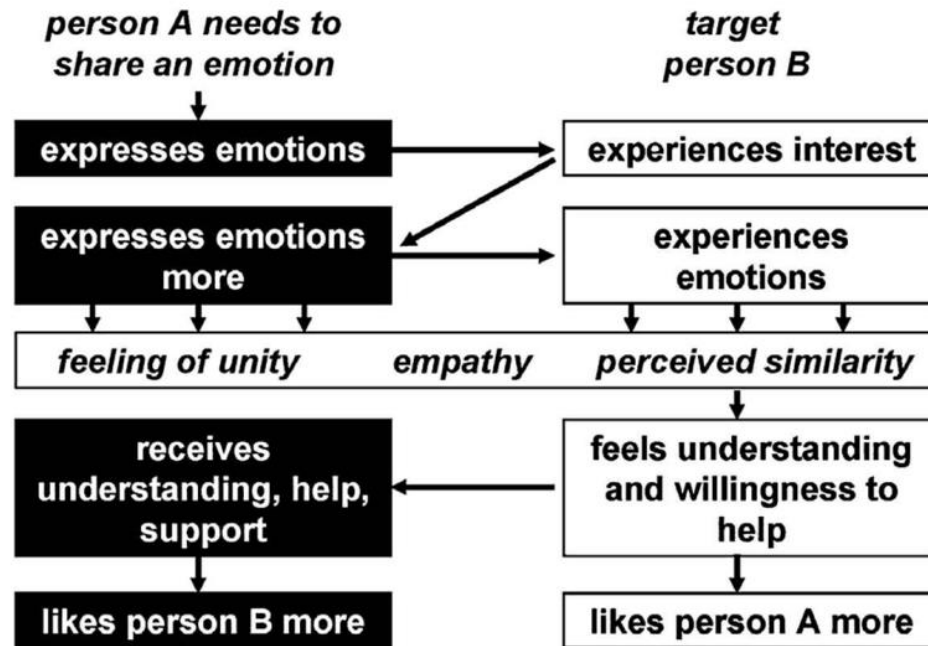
person A needs to share an emotion

target person B

expresses emotions

experiences interest

expresses emotions more

experiences emotions

feeling of unity

empathy

perceived similarity

receives understanding, help, support

feels understanding and willingness to help

likes person B more

likes person A more